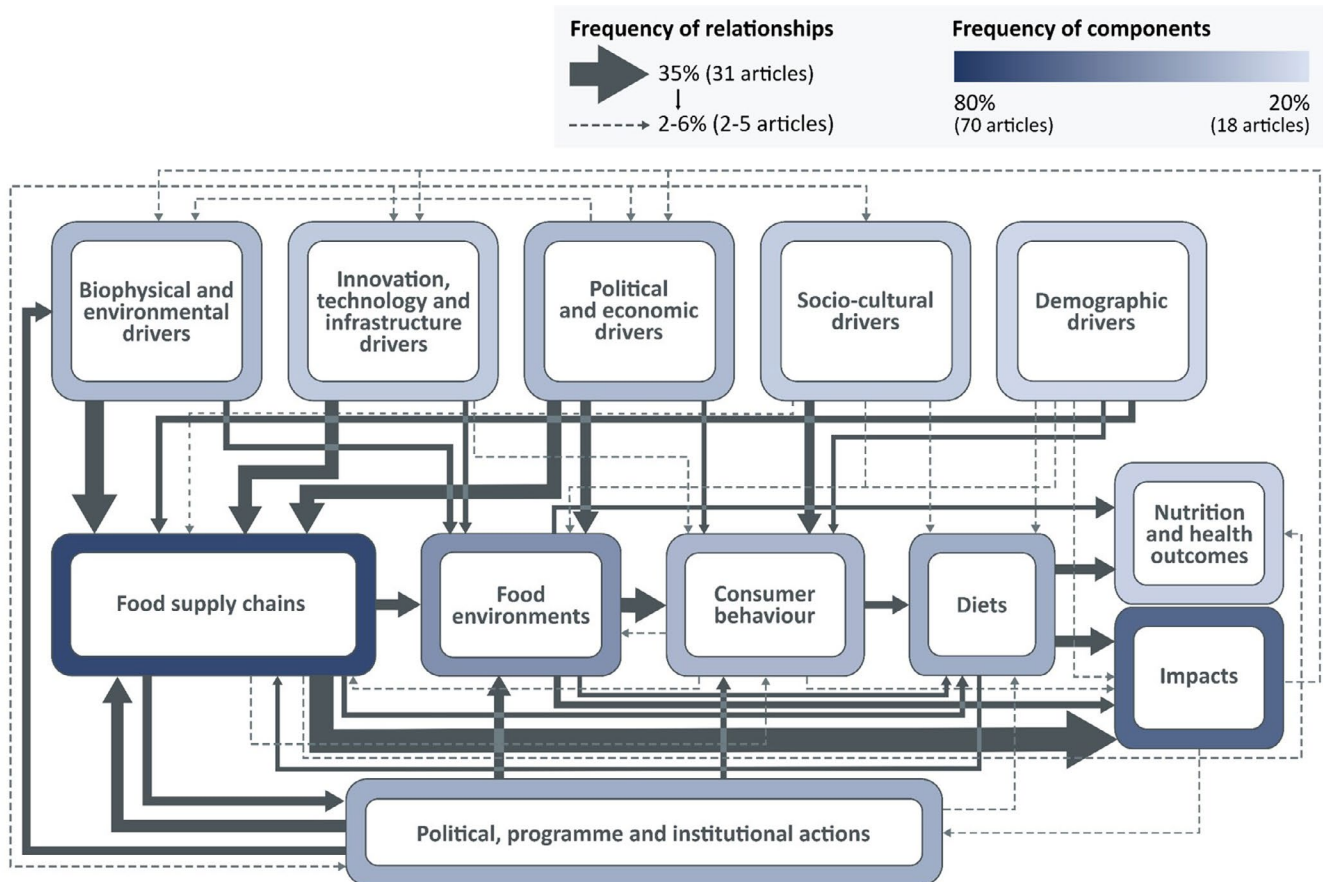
Frequency of relationships

35% (31 articles)

2-6% (2-5 articles)

Frequency of components

80%
(70 articles)

20%
(18 articles)

Biophysical and environmental drivers

Innovation, technology and infrastructure drivers

Political and economic drivers

Socio-cultural drivers

Demographic drivers

Nutrition and health outcomes

Food supply chains

Food environments

Consumer behaviour

Diets

Impacts

Political, programme and institutional actions